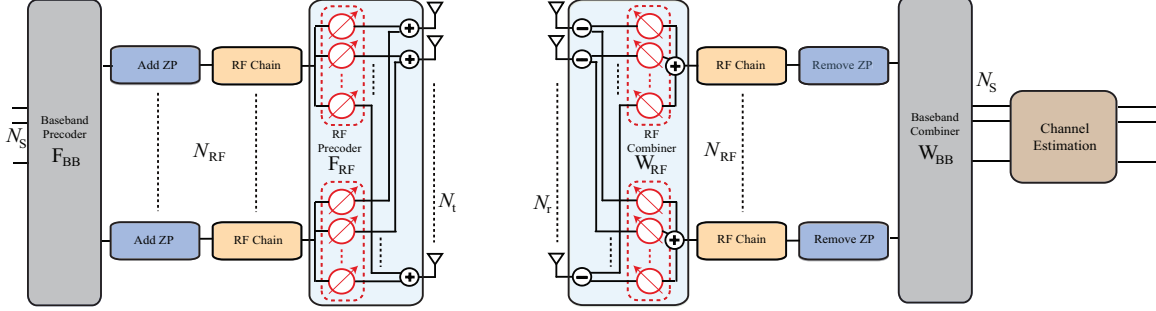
$N_S$

Baseband Precoder
$F_{BB}$

Add ZP

RF Chain

$N_{RF}$

Add ZP

RF Chain

RF Precoder
$F_{RF}$

$N_t$

$N_r$

RF Combiner
$W_{RF}$

RF Chain

Remove ZP

$N_{RF}$

RF Chain

Remove ZP

Baseband Combiner
$W_{BB}$

$N_S$

Channel Estimation